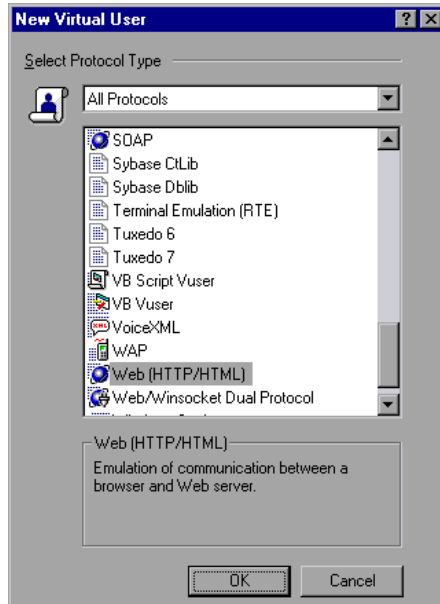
New Virtual User

?

X

Select Protocol Type

All Protocols

SOAP

Sybase CtLib

Sybase Dblib

Terminal Emulation (RTE)

Tuxedo 6

Tuxedo 7

VB Script Vuser

VB Vuser

VoiceXML

WAP

Web (HTTP/HTML)

Web/Winsocket Dual Protocol

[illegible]

Web (HTTP/HTML)

Emulation of communication between a browser and Web server.

OK

Cancel